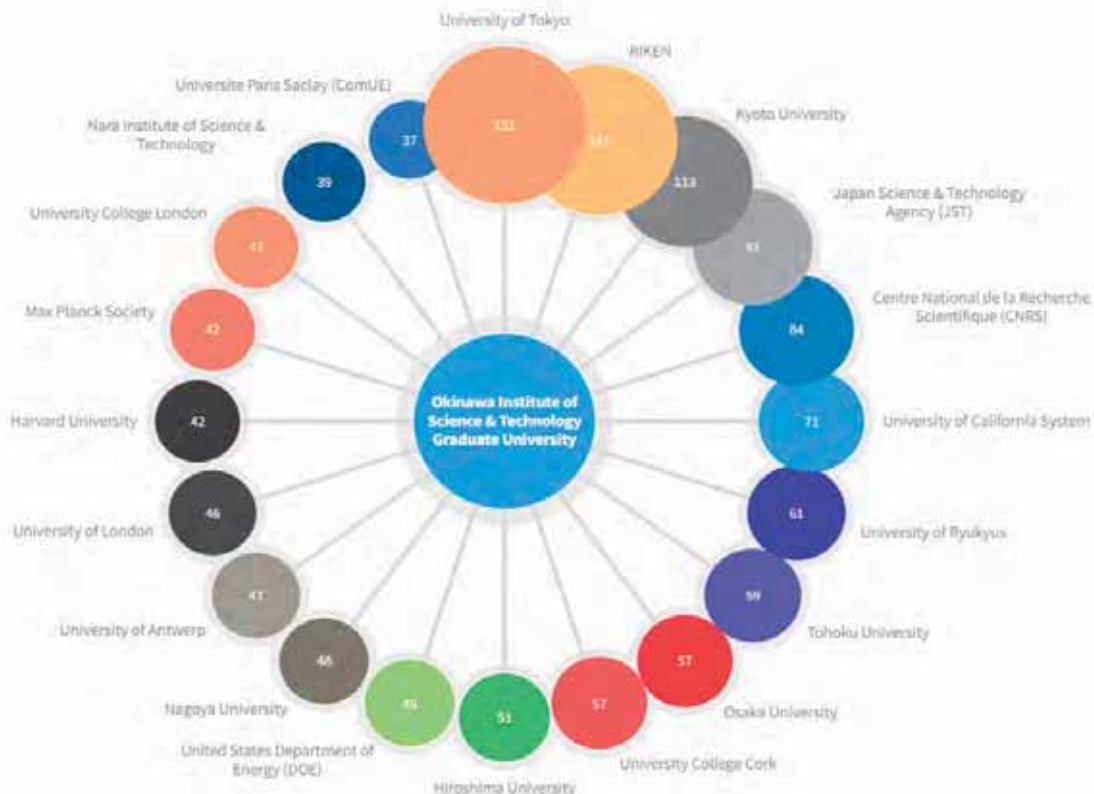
University of Tokyo

RIKEN

Universite Paris Saclay (ComUE)

37

131

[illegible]

Kyoto University

Nara Institute of Science & Technology

39

113

Japan Science & Technology Agency (JST)

University College London

43

93

Max Planck Society

42

Centre National de la Recherche Scientifique (CNRS)

84

Okinawa Institute of Science & Technology Graduate University

Harvard University

42

71

University of California System

University of London

46

61

University of Ryukyus

47

59

University of Antwerp

Tohoku University

46

57

Nagoya University

49

51

57

Osaka University

United States Department of Energy (DOE)

University College Cork

Hiroshima University